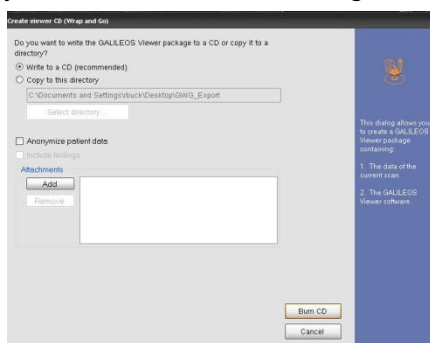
Create viewer CD (Wrap and Go)

Do you want to write the GALILEOS Viewer package to a CD or copy it to a directory?

Write to a CD (recommended)

Copy to this directory

C:\Documents and Settings\xbuck\Desktop\GWG_Export

Select directory...

Anonymize patient data

Include findings

Attachments

Add

Remove

Burn CD

Cancel

This dialog allows you to create a GALILEOS Viewer package containing:

1. The data of the current scan.

2. The GALILEOS Viewer software.